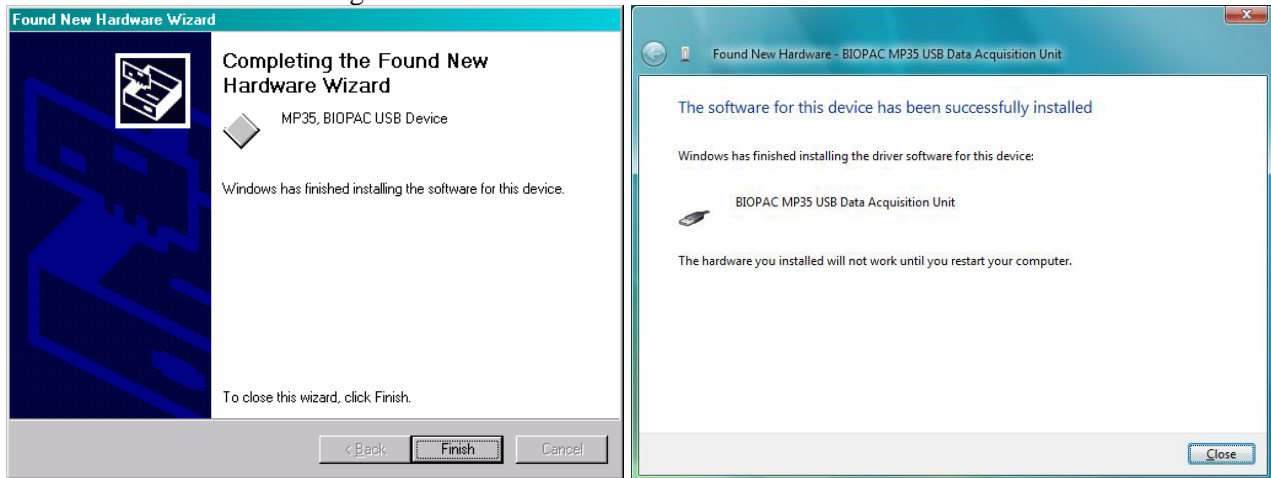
Found New Hardware Wizard

Completing the Found New Hardware Wizard

MP35, BIOPAC USB Device

Windows has finished installing the software for this device.

To close this wizard, click Finish.

< Back

Finish

Cancel

Found New Hardware - BIOPAC MP35 USB Data Acquisition Unit

The software for this device has been successfully installed

Windows has finished installing the driver software for this device:

BIOPAC MP35 USB Data Acquisition Unit

The hardware you installed will not work until you restart your computer.

Close